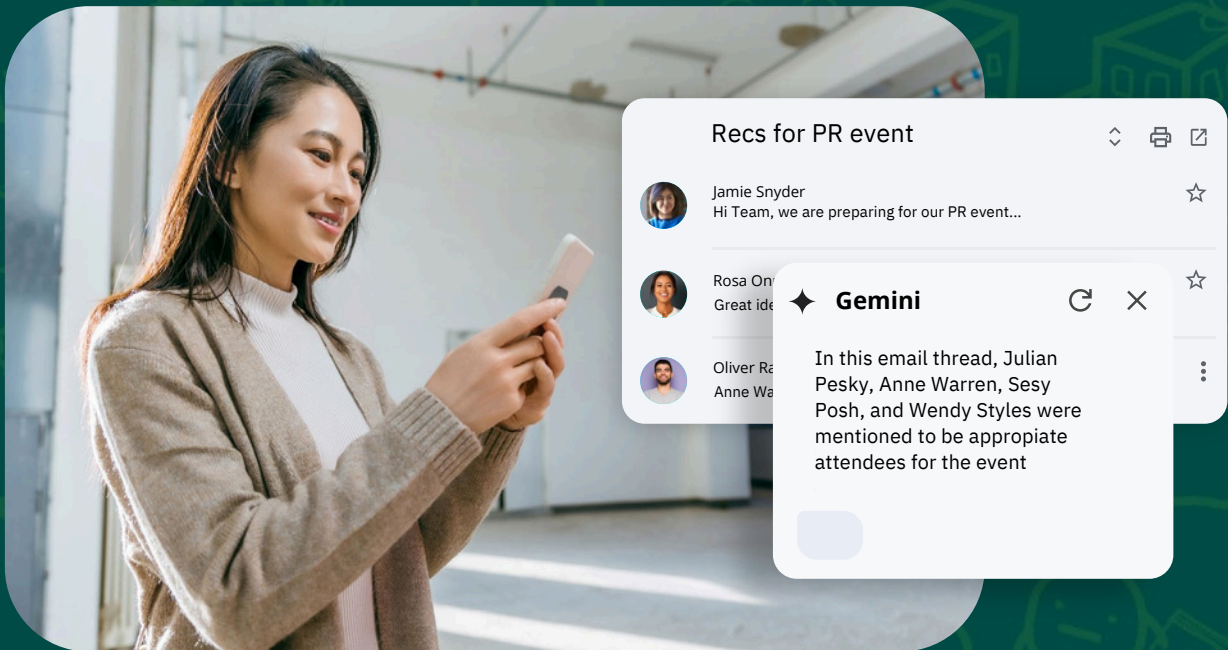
Recs for PR event

Jamie Snyder
Hi Team, we are preparing for our PR event...

Rosa On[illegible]
Great ide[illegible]

Oliver Ra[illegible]
Anne Wa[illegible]

Gemini

In this email thread, Julian Pesky, Anne Warren, Sesy Posh, and Wendy Styles were mentioned to be appropiate attendees for the event